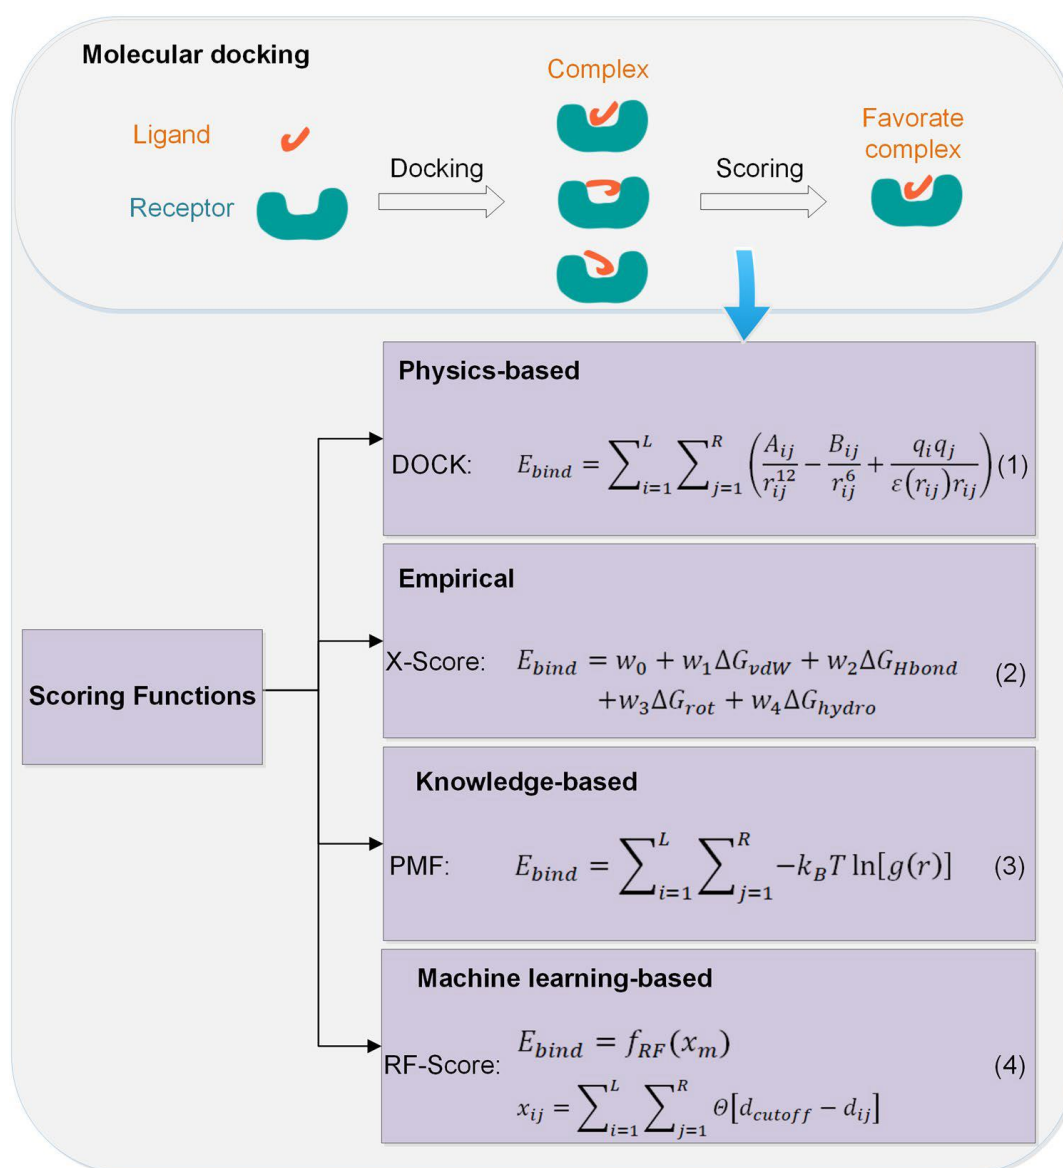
Molecular docking

Ligand

Receptor

Docking

Complex

Scoring

Favorate complex

Scoring Functions

Physics-based

DOCK: $E_{bind} = \sum_{i=1}^{L}\sum_{j=1}^{R}\left(\frac{A_{ij}}{r_{ij}^{12}} - \frac{B_{ij}}{r_{ij}^{6}} + \frac{q_i q_j}{\varepsilon(r_{ij})r_{ij}}\right)$ (1)

Empirical

X-Score: $E_{bind} = w_0 + w_1\Delta G_{vdW} + w_2\Delta G_{Hbond} + w_3\Delta G_{rot} + w_4\Delta G_{hydro}$ (2)

Knowledge-based

PMF: $E_{bind} = \sum_{i=1}^{L}\sum_{j=1}^{R} -k_B T \ln[g(r)]$ (3)

Machine learning-based

RF-Score: $E_{bind} = f_{RF}(x_m)$
$x_{ij} = \sum_{i=1}^{L}\sum_{j=1}^{R} \Theta\left[d_{cutoff} - d_{ij}\right]$ (4)